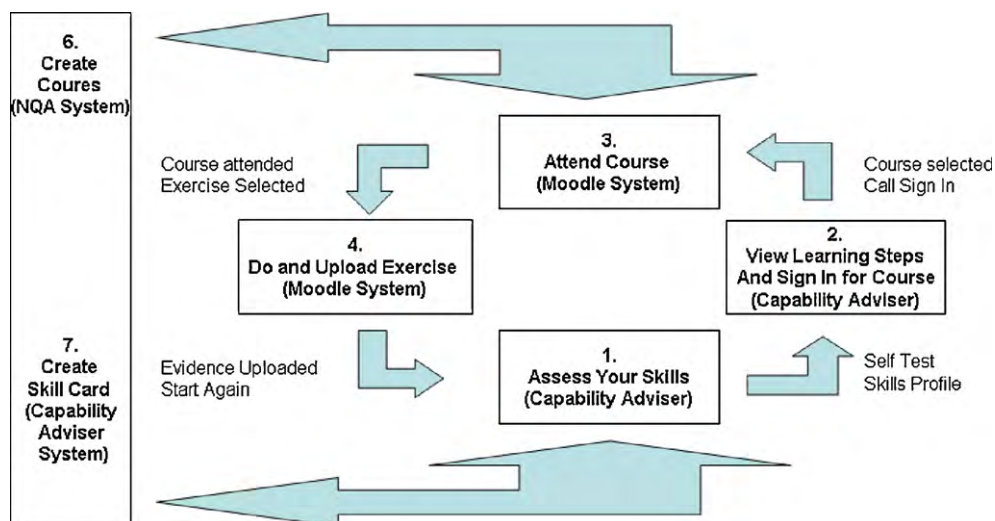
6.
Create
Coures
(NQA System)

7.
Create
Skill Card
(Capability
Adviser
System)

3.
Attend Course
(Moodle System)

Course attended
Exercise Selected

Course selected
Call Sign In

4.
Do and Upload Exercise
(Moodle System)

2.
View Learning Steps
And Sign In for Course
(Capability Adviser)

Evidence Uploaded
Start Again

1.
Assess Your Skills
(Capability Adviser)

Self Test
Skills Profile